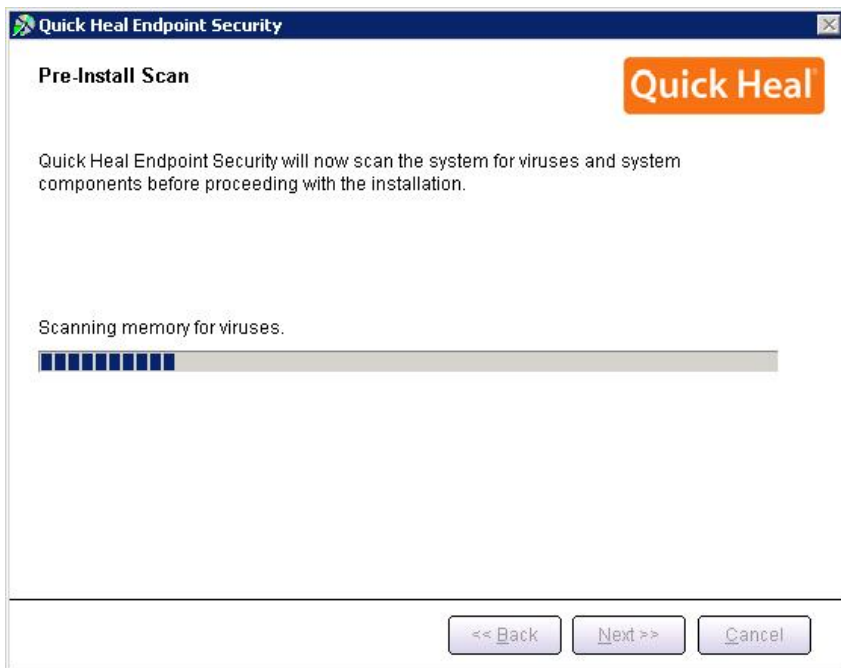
Quick Heal Endpoint Security

Pre-Install Scan

Quick Heal®

Quick Heal Endpoint Security will now scan the system for viruses and system components before proceeding with the installation.

Scanning memory for viruses.

<< Back

Next >>

Cancel